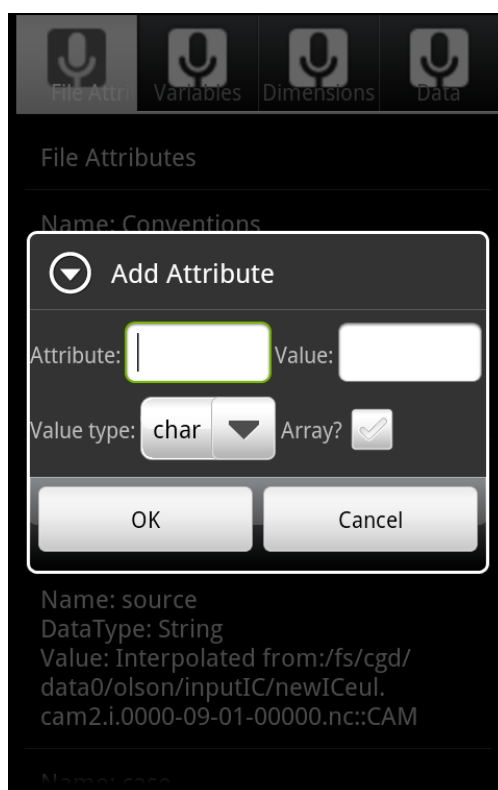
File Attri Variables Dimensions Data

File Attributes

Name: Conventions

Add Attribute

Attribute: Value:

Value type: char Array?

OK Cancel

Name: source
DataType: String
Value: Interpolated from:/fs/cgd/data0/olson/inputIC/newICeul.cam2.i.0000-09-01-00000.nc::CAM

Name: case